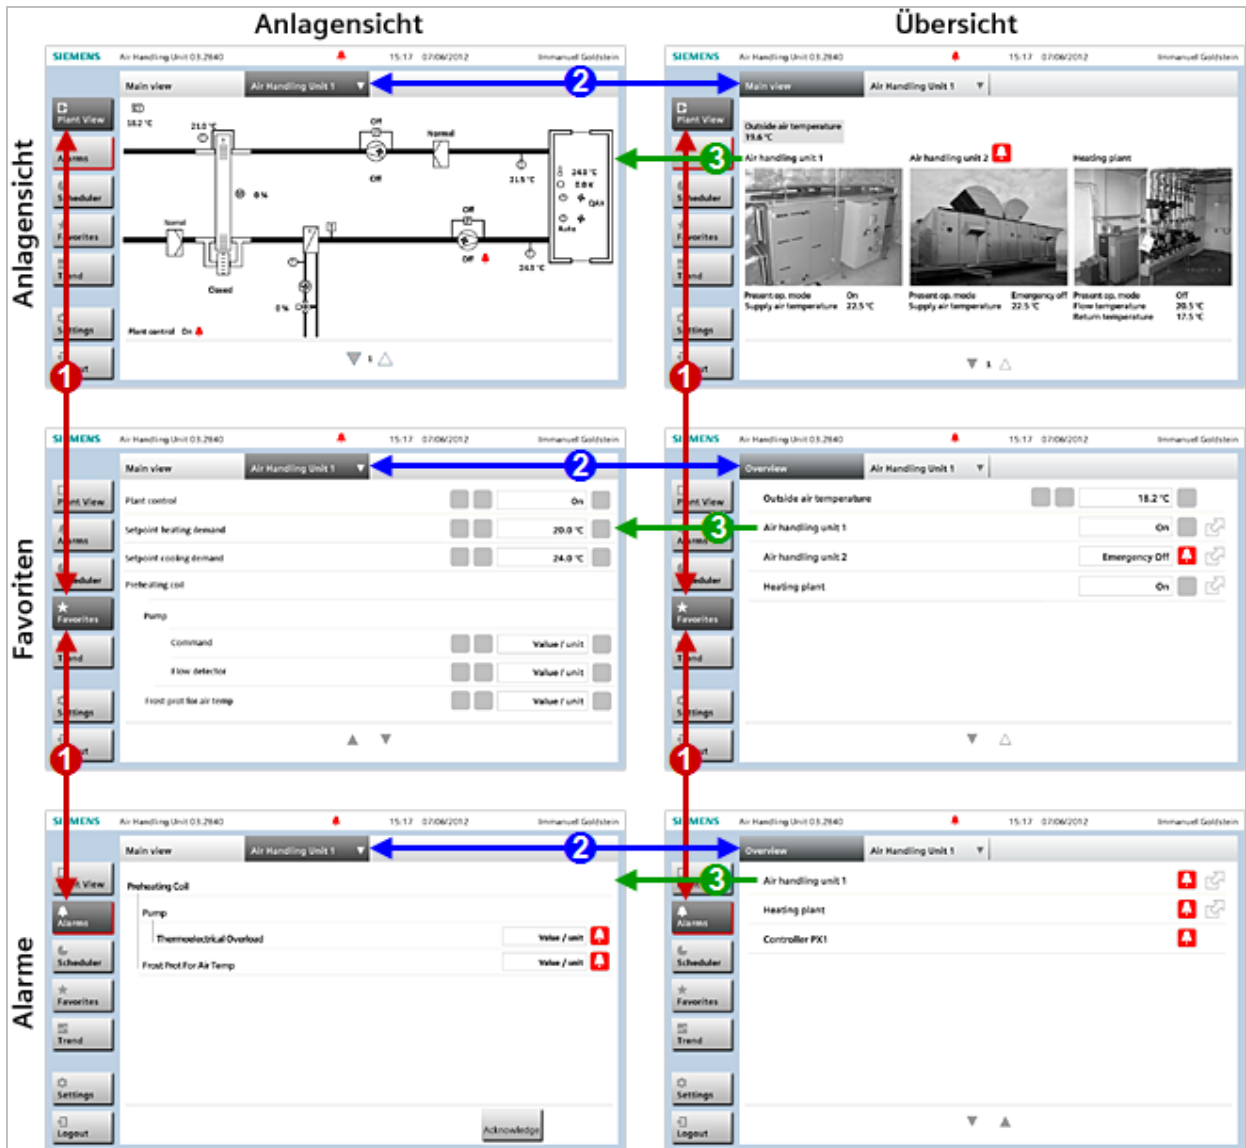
Anlagensicht

Übersicht

Anlagensicht

SIEMENS Air Handling Unit 03.2840 15:17 07/06/2012 Immanuel Goldstein

Main view Air Handling Unit 1

Plant View
Alarms
Scheduler
Favorites
Trend
Settings
Logout

18.2 °C 21.0 °C Off Normal Off 21.5 °C 0 % 24.0 °C 0.0 K QAA Auto Normal Off 24.0 °C Closed 0 % Plant control On

1

SIEMENS Air Handling Unit 03.2840 15:17 07/06/2012 Immanuel Goldstein

Main view Air Handling Unit 1

Plant View

Outside air temperature 19.6 °C

Air handling unit 1 Air handling unit 2 Heating plant

Present op. mode On
Supply air temperature 22.5 °C

Present op. mode Emergency off
Supply air temperature 22.5 °C

Present op. mode Off
Flow temperature 20.5 °C
Return temperature 17.5 °C

1

Favoriten

SIEMENS Air Handling Unit 03.2840 15:17 07/06/2012 Immanuel Goldstein

Main view Air Handling Unit 1

Plant control On
Setpoint heating demand 20.0 °C
Setpoint cooling demand 24.0 °C
Preheating coil
Pump
Command Value / unit
Flow detector Value / unit
Frost prot for air temp Value / unit

Favorites

SIEMENS Air Handling Unit 03.2840 15:17 07/06/2012 Immanuel Goldstein

Overview Air Handling Unit 1

Outside air temperature 18.2 °C
Air handling unit 1 On
Air handling unit 2 Emergency Off
Heating plant On

Favorites

Alarme

SIEMENS Air Handling Unit 03.2840 15:17 07/06/2012 Immanuel Goldstein

Main view Air Handling Unit 1

Preheating Coil
Pump
Thermoelectrical Overload Value / unit
Frost Prot For Air Temp Value / unit

Alarms
Scheduler
Favorites
Trend
Settings
Logout

Acknowledge

SIEMENS Air Handling Unit 03.2840 15:17 07/06/2012 Immanuel Goldstein

Overview Air Handling Unit 1

Air handling unit 1
Heating plant
Controller PX1

Alarms
Scheduler
Favorites
Trend
Settings
Logout

1 2 3